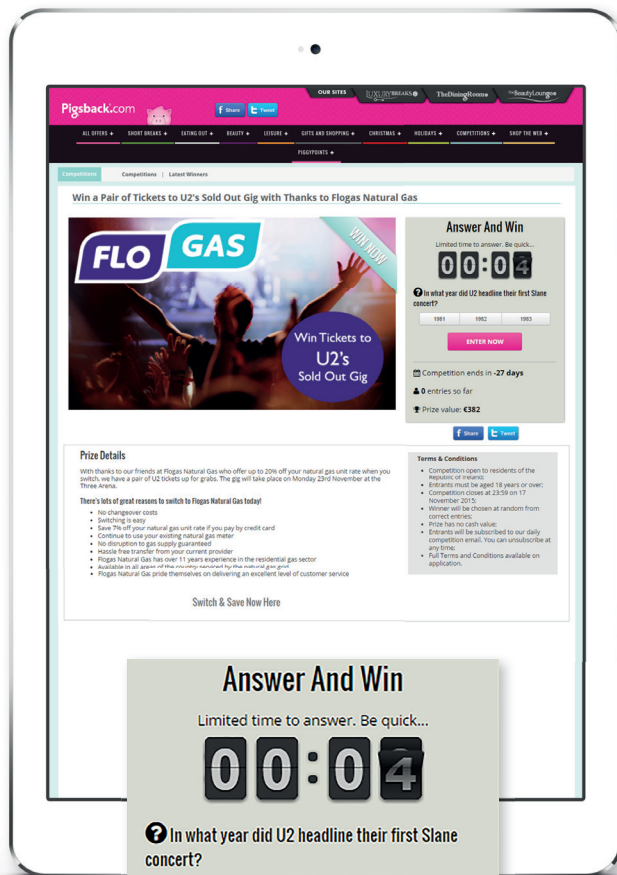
OUR SITES LUXURYBREAKS TheDiningRooms TheBeautyLounge

Pigsback.com

f Share Tweet

ALL OFFERS + SHORT BREAKS + EATING OUT + BEAUTY + LEISURE + GIFTS AND SHOPPING + CHRISTMAS + HOLIDAYS + COMPETITIONS + SHOP THE WEB +

PIGGYPOINTS +

Competitions | Competitions | Latest Winners

Win a Pair of Tickets to U2's Sold Out Gig with Thanks to Flogas Natural Gas

FLO GAS

WIN NOW

Win Tickets to U2's Sold Out Gig

Answer And Win

Limited time to answer. Be quick...

00:04

In what year did U2 headline their first Slane concert?

1981 | 1982 | 1983

ENTER NOW

Competition ends in -27 days

0 entries so far

Prize value: €382

f Share Tweet

Prize Details

With thanks to our friends at Flogas Natural Gas who offer up to 20% off your natural gas unit rate when you switch, we have a pair of U2 tickets up for grabs. The gig will take place on Monday 23rd November at the Three Arena.

There's lots of great reasons to switch to Flogas Natural Gas today!

- No changeover costs
- Switching is easy
- Save 7% off your natural gas unit rate if you pay by credit card
- Continue to use your existing natural gas meter
- No disruption to gas supply guaranteed
- Hassle free transfer from your current provider
- Flogas Natural Gas has over 11 years experience in the residential gas sector
- Available in all areas of the country serviced by the natural gas grid
- Flogas Natural Gas pride themselves on delivering an excellent level of customer service

Switch & Save Now Here

Terms & Conditions

- Competition open to residents of the Republic of Ireland;
- Entrants must be aged 18 years or over;
- Competition closes at 23:59 on 17 November 2015;
- Winner will be chosen at random from correct entries;
- Prize has no cash value;
- Entrants will be subscribed to our daily competition email. You can unsubscribe at any time;
- Full Terms and Conditions available on application.

Answer And Win

Limited time to answer. Be quick...

00:04

In what year did U2 headline their first Slane concert?